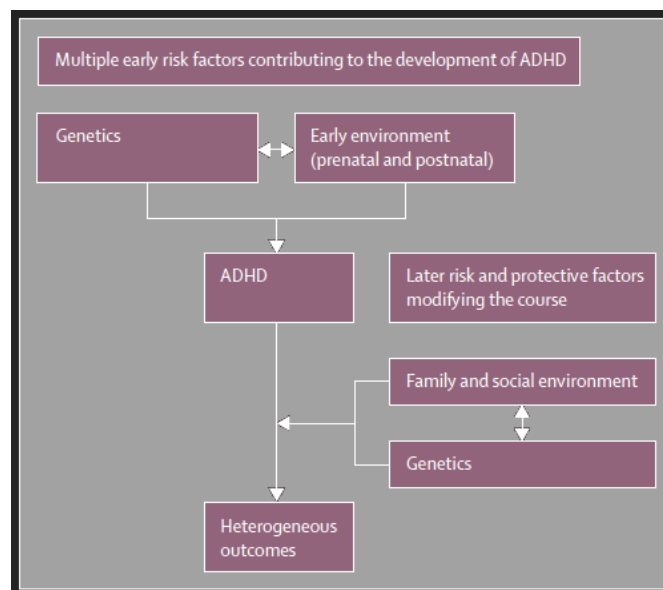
Multiple early risk factors contributing to the development of ADHD

Genetics

Early environment (prenatal and postnatal)

ADHD

Later risk and protective factors modifying the course

Family and social environment

Genetics

Heterogeneous outcomes